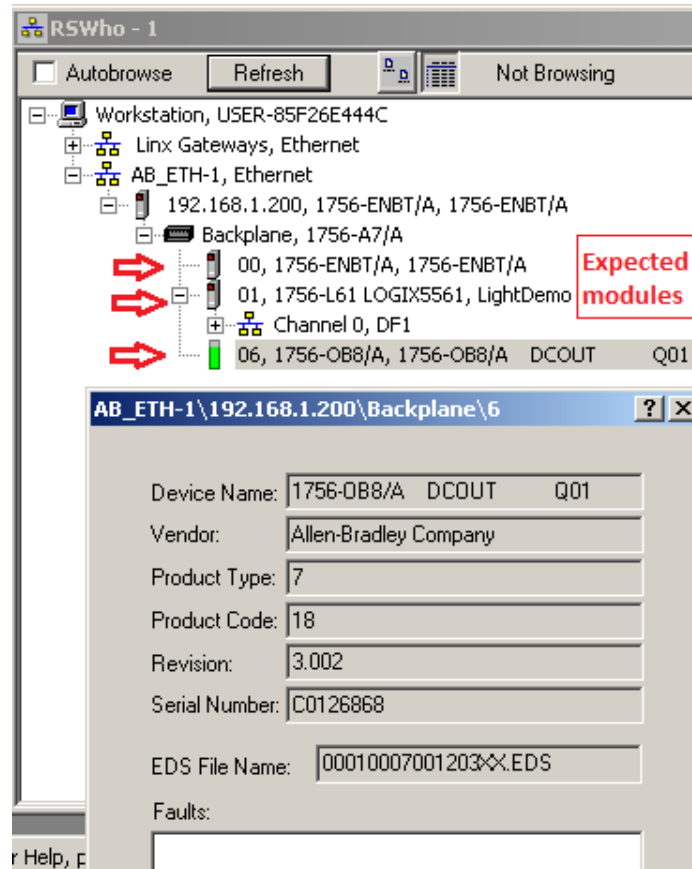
RSWho - 1

Autobrowse Refresh Not Browsing

Workstation, USER-85F26E444C
Linx Gateways, Ethernet
AB_ETH-1, Ethernet
192.168.1.200, 1756-ENBT/A, 1756-ENBT/A
Backplane, 1756-A7/A
00, 1756-ENBT/A, 1756-ENBT/A
01, 1756-L61 LOGIX5561, LightDemo
Channel 0, DF1
06, 1756-OB8/A, 1756-OB8/A DCOUT Q01

Expected modules

AB_ETH-1\192.168.1.200\Backplane\6 ? X

Device Name: 1756-OB8/A DCOUT Q01
Vendor: Allen-Bradley Company
Product Type: 7
Product Code: 18
Revision: 3.002
Serial Number: C0126868

EDS File Name: 00010007001203XX.EDS

Faults:

r Help, p